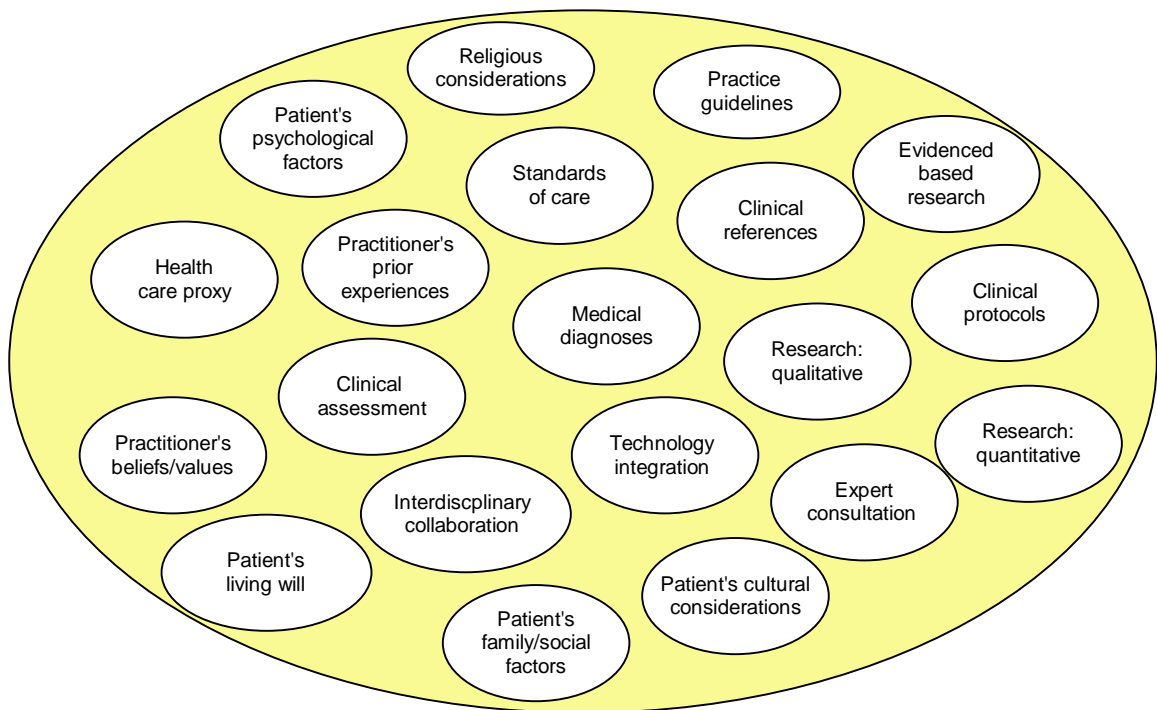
Religious considerations

Practice guidelines

Patient's psychological factors

Standards of care

Evidenced based research

Clinical references

Health care proxy

Practitioner's prior experiences

Clinical protocols

Medical diagnoses

Research: qualitative

Clinical assessment

Research: quantitative

Practitioner's beliefs/values

Technology integration

Expert consultation

Interdiscplinary collaboration

Patient's living will

Patient's cultural considerations

Patient's family/social factors